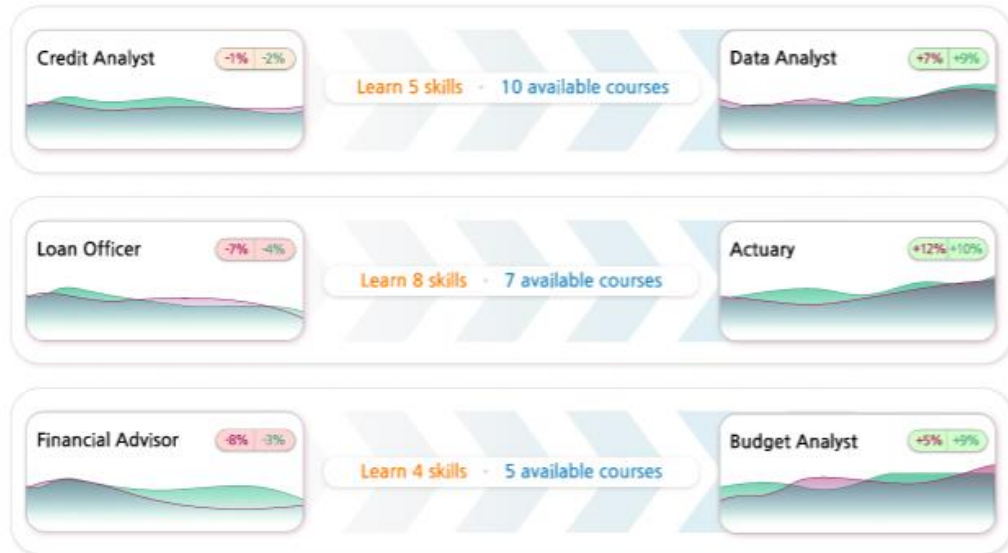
Credit Analyst -1% -2%

Learn 5 skills · 10 available courses

Data Analyst +7% +9%

Loan Officer -7% -4%

Learn 8 skills · 7 available courses

Actuary +12% +10%

Financial Advisor -8% -3%

Learn 4 skills · 5 available courses

Budget Analyst +5% +9%